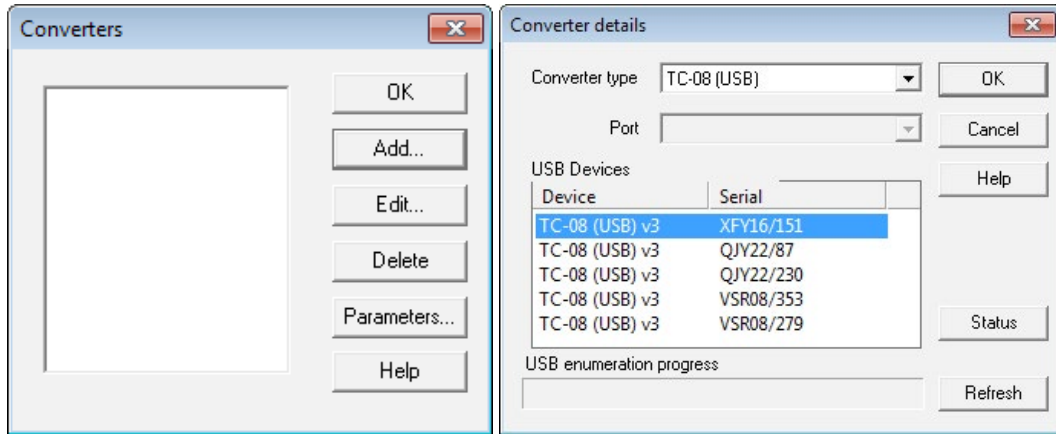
Converters

OK

Add...

Edit...

Delete

Parameters...

Help

Converter details

Converter type TC-08 (USB)

Port

USB Devices

| Device | Serial |
|---|---|
| TC-08 (USB) v3 | XFY16/151 |
| TC-08 (USB) v3 | QJY22/87 |
| TC-08 (USB) v3 | QJY22/230 |
| TC-08 (USB) v3 | VSR08/353 |
| TC-08 (USB) v3 | VSR08/279 |

USB enumeration progress

OK

Cancel

Help

Status

Refresh